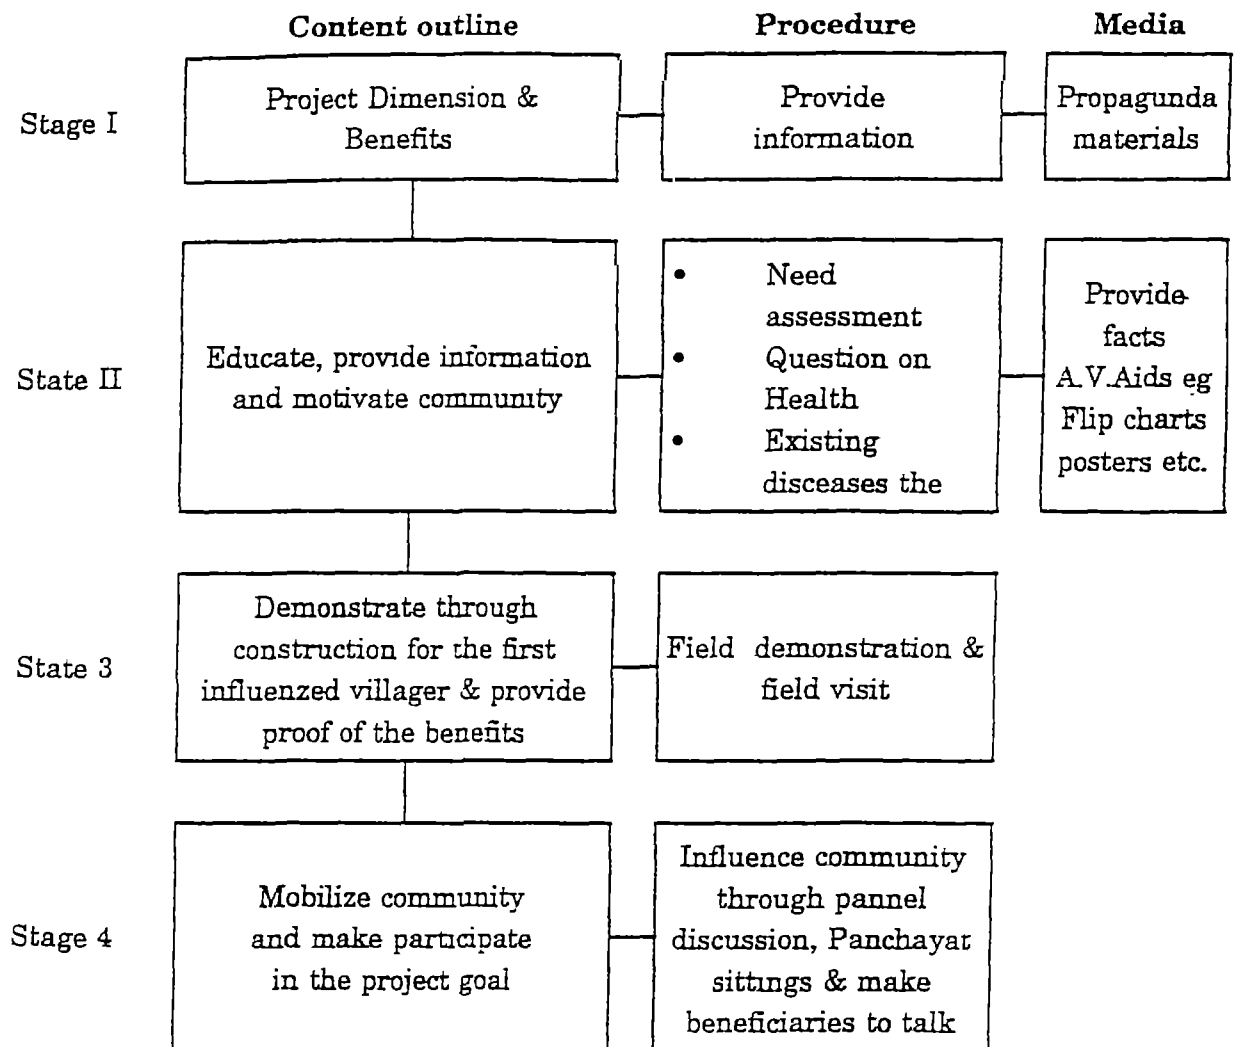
Content outline | Procedure | Media

Stage I

Project Dimension & Benefits

Provide information

Propagunda materials

State II

Educate, provide information and motivate community

- Need assessment
- Question on Health
- Existing disceases the

Provide facts A.V.Aids eg Flip charts posters etc.

State 3

Demonstrate through construction for the first influenzed villager & provide proof of the benefits

Field demonstration & field visit

Stage 4

Mobilize community and make participate in the project goal

Influence community through pannel discussion, Panchayat sittings & make beneficiaries to talk